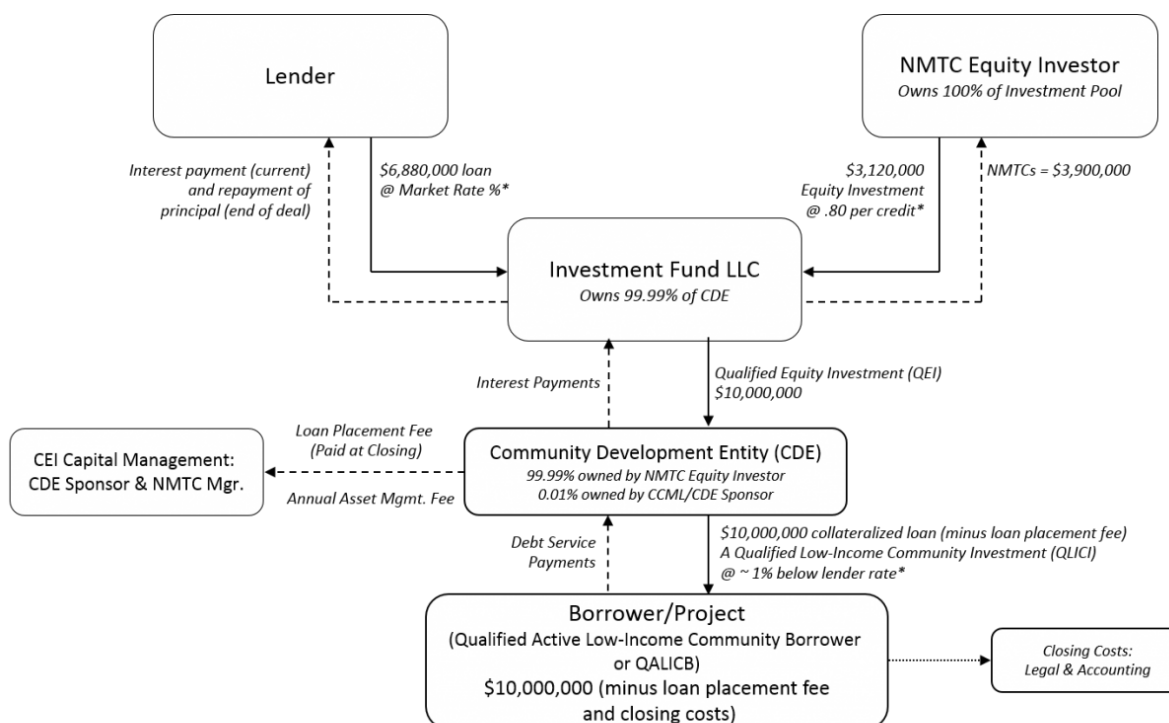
Lender

NMTC Equity Investor
Owns 100% of Investment Pool

Interest payment (current) and repayment of principal (end of deal)

\$6,880,000 loan
@ Market Rate %*

\$3,120,000
Equity Investment
@ .80 per credit*

NMTCs = \$3,900,000

Investment Fund LLC
Owns 99.99% of CDE

Interest Payments

Qualified Equity Investment (QEI)
\$10,000,000

Loan Placement Fee
(Paid at Closing)

CEI Capital Management:
CDE Sponsor & NMTC Mgr.

Annual Asset Mgmt. Fee

Community Development Entity (CDE)
99.99% owned by NMTC Equity Investor
0.01% owned by CCML/CDE Sponsor

Debt Service Payments

\$10,000,000 collateralized loan (minus loan placement fee)
A Qualified Low-Income Community Investment (QLICI)
@ ~ 1% below lender rate*

Borrower/Project
(Qualified Active Low-Income Community Borrower or QALICB)
\$10,000,000 (minus loan placement fee and closing costs)

Closing Costs:
Legal & Accounting